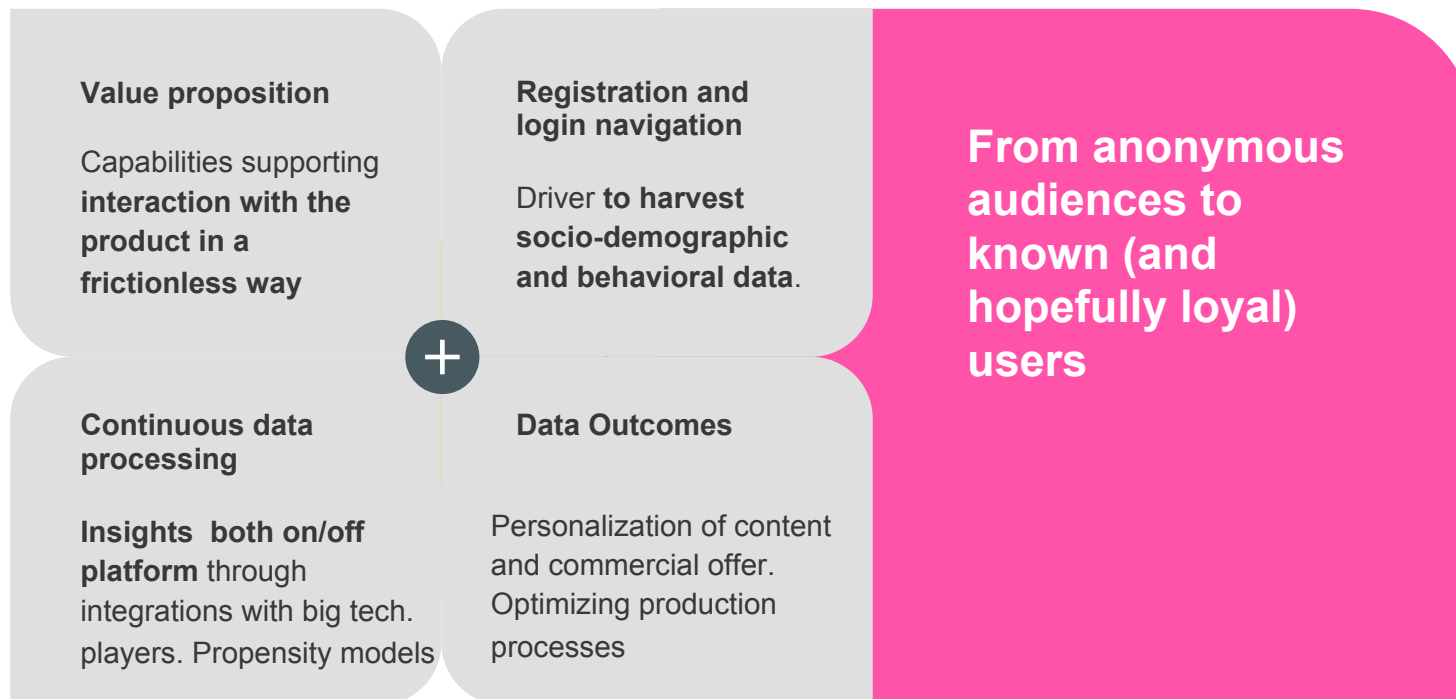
Value proposition

Capabilities supporting interaction with the product in a frictionless way

Registration and login navigation

Driver to harvest socio-demographic and behavioral data.

From anonymous audiences to known (and hopefully loyal) users

+

Continuous data processing

Insights both on/off platform through integrations with big tech. players. Propensity models

Data Outcomes

Personalization of content and commercial offer. Optimizing production processes